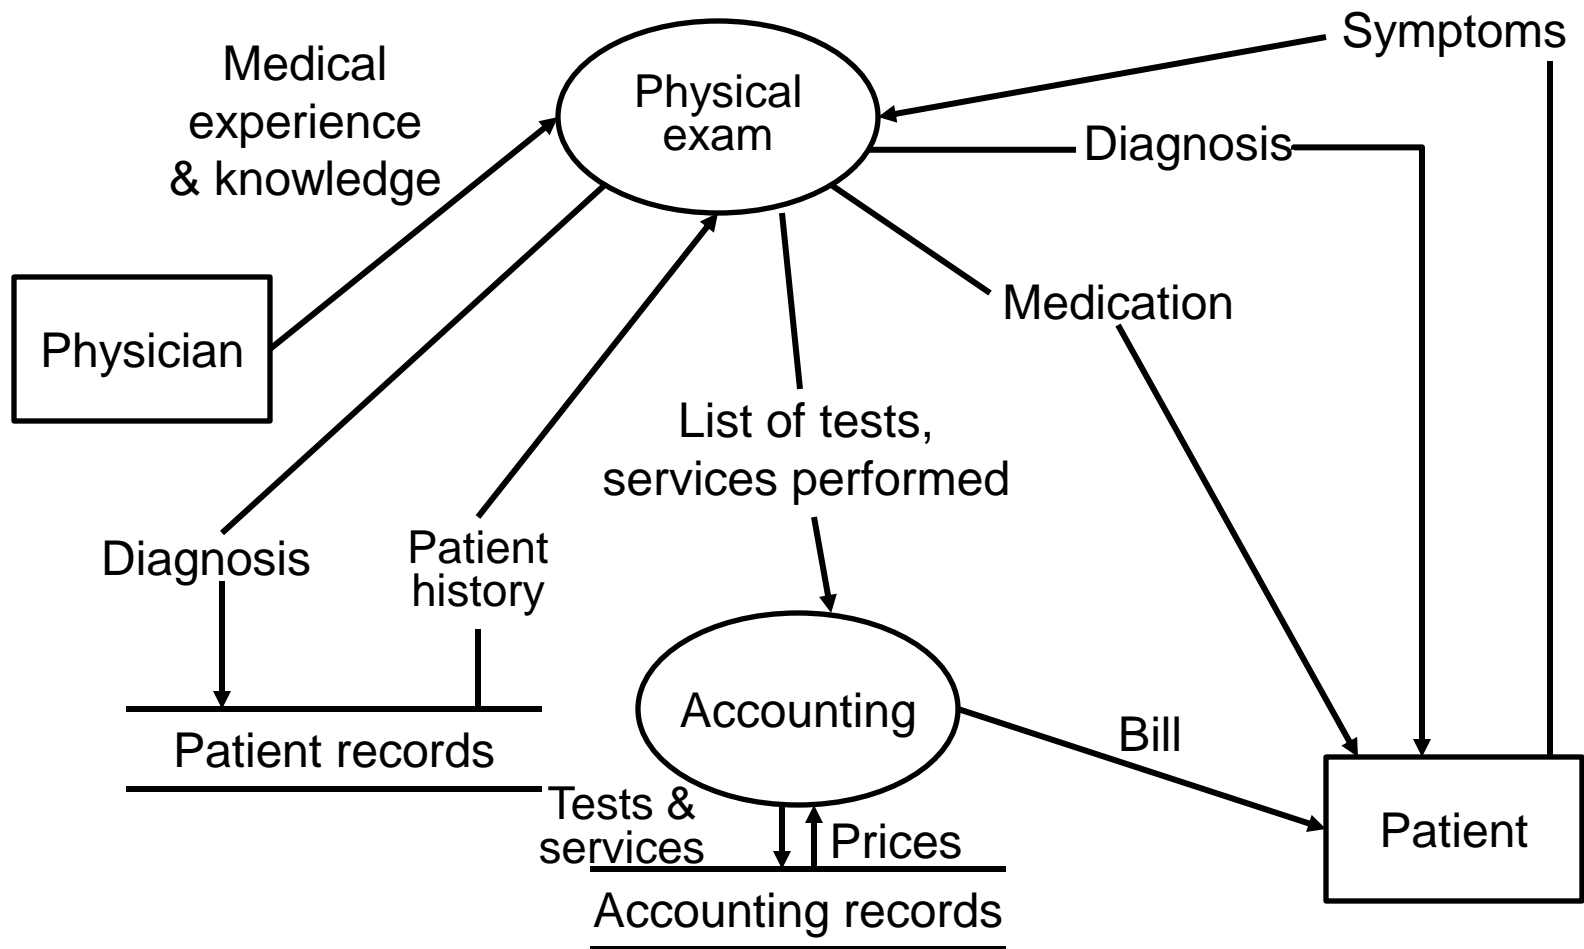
Medical experience & knowledge

Physical exam

Symptoms

Diagnosis

Physician

Medication

List of tests, services performed

Diagnosis

Patient history

Patient records

Accounting

Bill

Tests & services

Prices

Accounting records

Patient